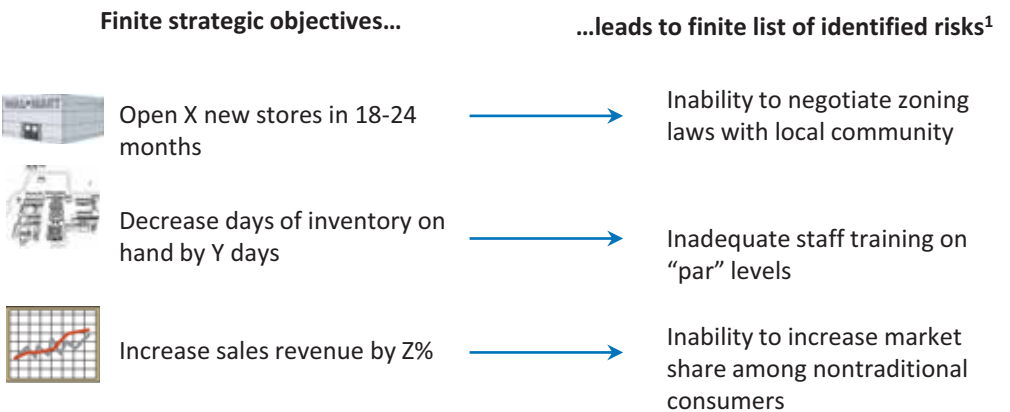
Finite strategic objectives…

…leads to finite list of identified risks$^1$

WAL•MART

Open X new stores in 18-24 months

Inability to negotiate zoning laws with local community

Decrease days of inventory on hand by Y days

Inadequate staff training on “par” levels

Increase sales revenue by Z%

Inability to increase market share among nontraditional consumers